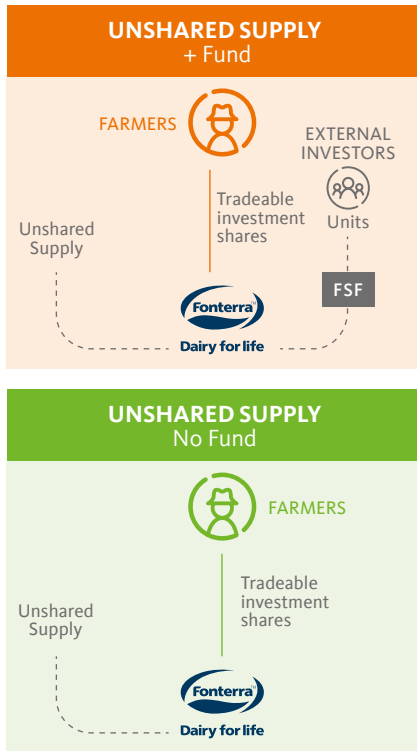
UNSHARED SUPPLY
+ Fund

FARMERS

EXTERNAL INVESTORS

Tradeable investment shares

Units

Unshared Supply

FSF

Fonterra
Dairy for life

UNSHARED SUPPLY
No Fund

FARMERS

Tradeable investment shares

Unshared Supply

Fonterra
Dairy for life